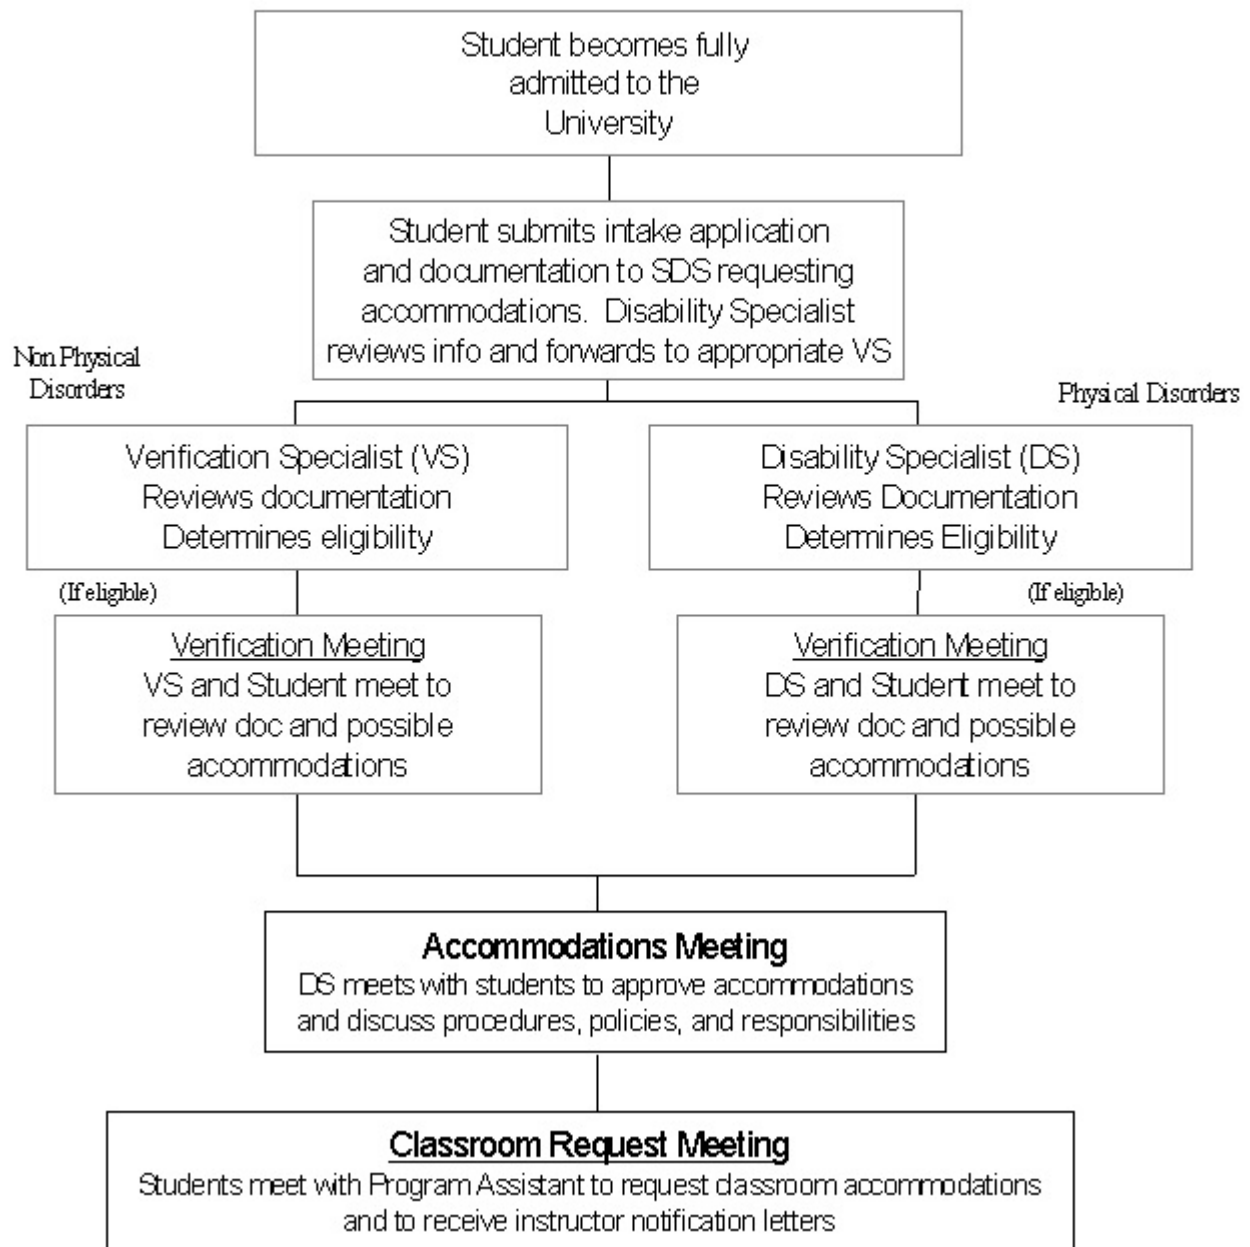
Student becomes fully admitted to the University

Student submits intake application and documentation to SDS requesting accommodations. Disability Specialist reviews info and forwards to appropriate VS

Non Physical Disorders

Physical Disorders

Verification Specialist (VS)
Reviews documentation
Determines eligibility

Disability Specialist (DS)
Reviews Documentation
Determines Eligibility

(If eligible)

(If eligible)

Verification Meeting
VS and Student meet to review doc and possible accommodations

Verification Meeting
DS and Student meet to review doc and possible accommodations

Accommodations Meeting
DS meets with students to approve accommodations and discuss procedures, policies, and responsibilities

Classroom Request Meeting
Students meet with Program Assistant to request classroom accommodations and to receive instructor notification letters